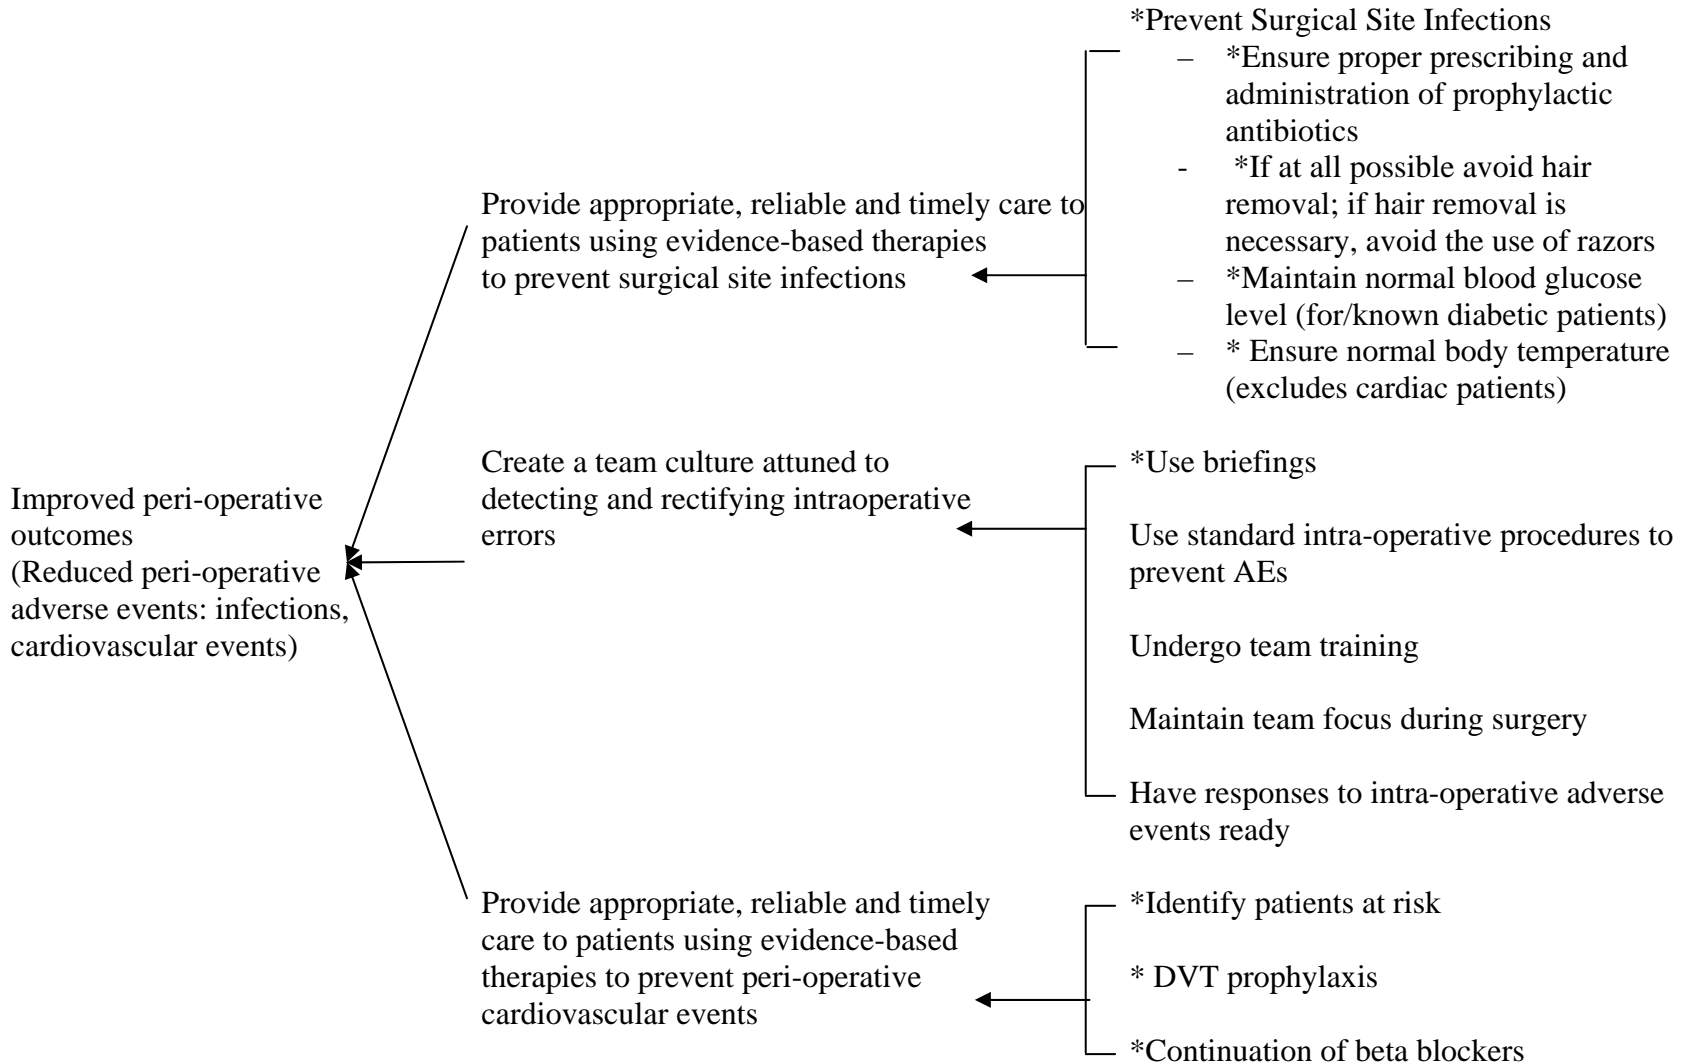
Improved peri-operative outcomes
(Reduced peri-operative adverse events: infections, cardiovascular events)

Provide appropriate, reliable and timely care to patients using evidence-based therapies to prevent surgical site infections

*Prevent Surgical Site Infections
– *Ensure proper prescribing and administration of prophylactic antibiotics
- *If at all possible avoid hair removal; if hair removal is necessary, avoid the use of razors
– *Maintain normal blood glucose level (for/known diabetic patients)
– * Ensure normal body temperature (excludes cardiac patients)

Create a team culture attuned to detecting and rectifying intraoperative errors

*Use briefings

Use standard intra-operative procedures to prevent AEs

Undergo team training

Maintain team focus during surgery

Have responses to intra-operative adverse events ready

Provide appropriate, reliable and timely care to patients using evidence-based therapies to prevent peri-operative cardiovascular events

*Identify patients at risk

* DVT prophylaxis

*Continuation of beta blockers